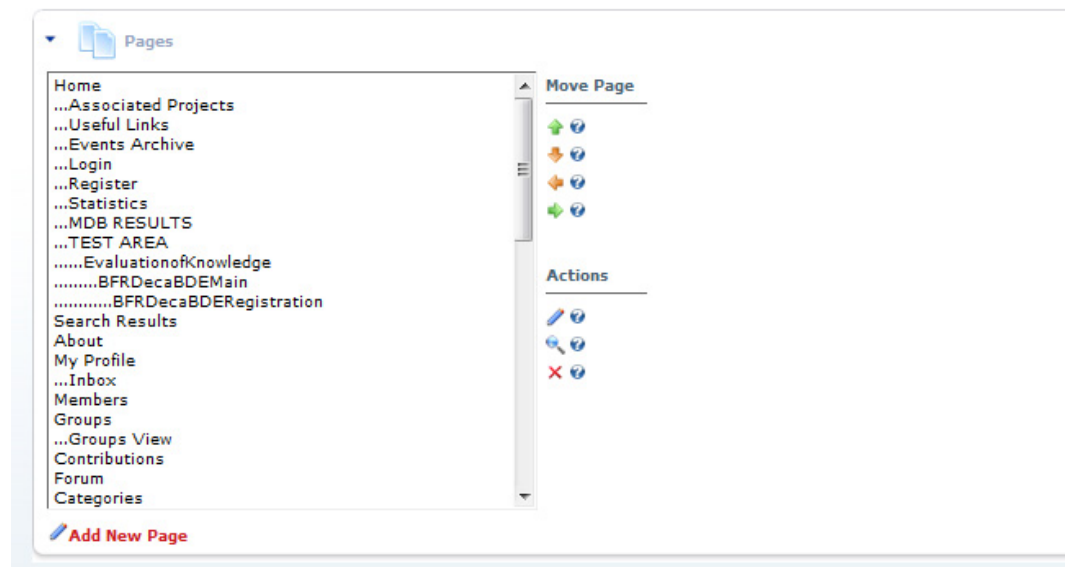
Pages

Home
...Associated Projects
...Useful Links
...Events Archive
...Login
...Register
...Statistics
...MDB RESULTS
...TEST AREA
......EvaluationofKnowledge
.........BFRDecaBDEMain
............BFRDecaBDERegistration
Search Results
About
My Profile
...Inbox
Members
Groups
...Groups View
Contributions
Forum
Categories

Move Page

Actions

Add New Page